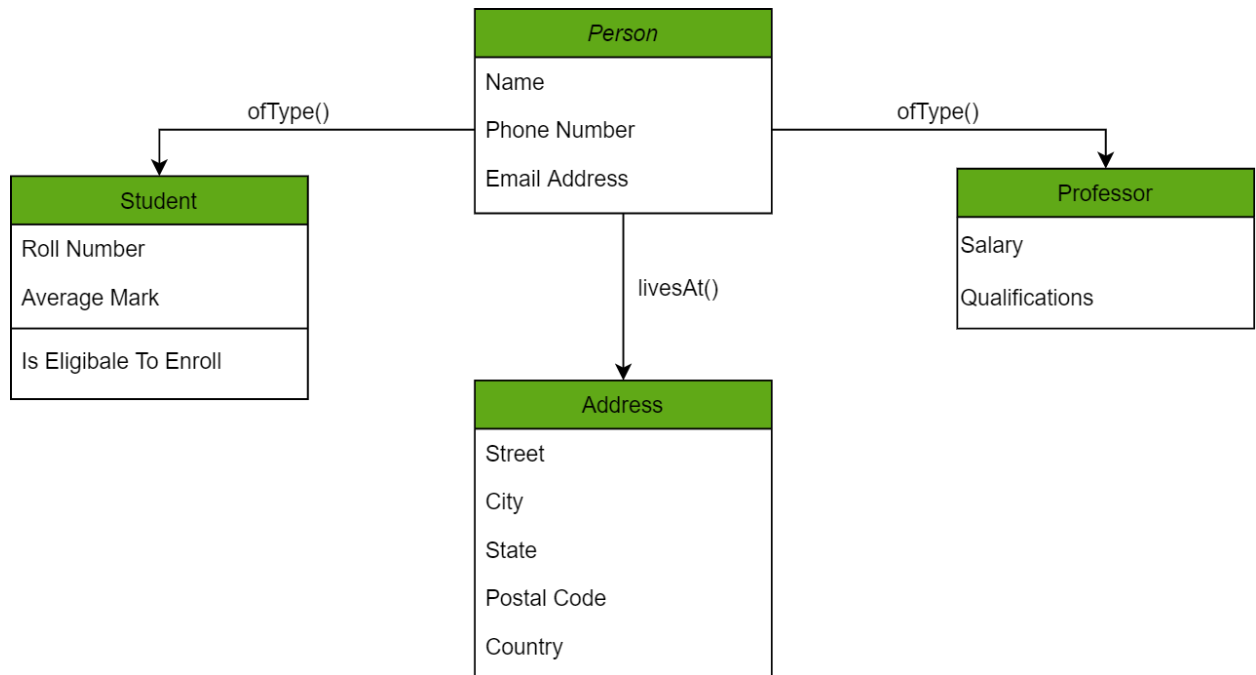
Person
Name
Phone Number
Email Address

ofType()

ofType()

Student
Roll Number
Average Mark
Is Eligibale To Enroll

livesAt()

Professor
Salary
Qualifications

Address
Street
City
State
Postal Code
Country